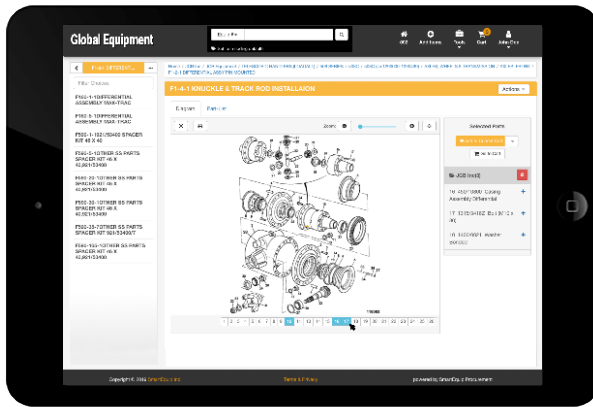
Global Equipment

Home Add Items Tools Cart John Doe

F1-4-1 KNUCKLE & TRACK ROD INSTALLATION

Actions

Diagram Part List

Zoom

F560-1-10DIFFERENTIAL ASSEMBLY 5560-TRAC

F560-3-10DIFFERENTIAL ASSEMBLY 5560-TRAC

F560-1-102(53400) SPACER KIT 45 X 40

F560-5-10TIMBER SS PARTS SPACER KIT 45 X 40,001/53400

F560-20-10TIMBER SS PARTS SPACER KIT 45 X 40,001/53400

F560-30-10TIMBER SS PARTS SPACER KIT 45 X 40,001/53400

F560-25-10TIMBER SS PARTS SPACER KIT 45 X 40,001/53400/7

F560-103-10TIMBER SS PARTS SPACER KIT 45 X 40,001/53400

Selected Parts

JOB list(3)

1 2 3 4 5 6 7 8 9 10 11 12 13 14 15 16 17 18 19 20 21 22 23 24 25 26

Copyright © 2016 SmartEquip

Terms & Privacy

powered by SmartEquip